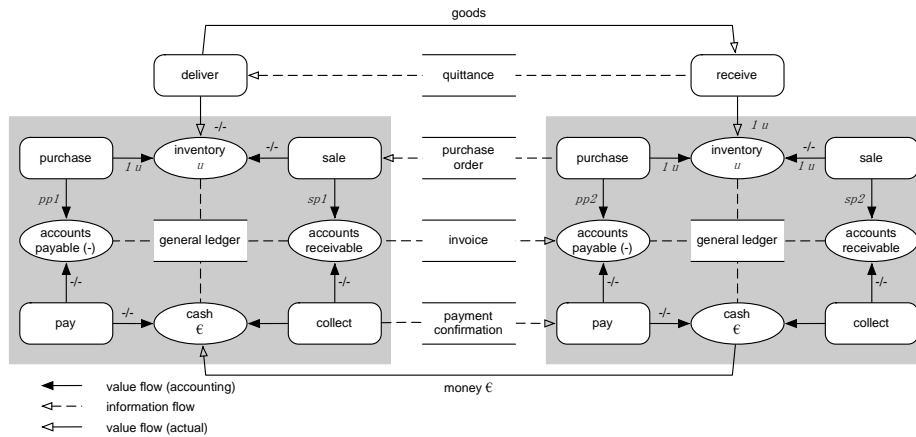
goods

deliver

quittance

receive

-/-

purchase

1 u

inventory
u

-/-

sale

purchase order

purchase

1 u

1 u

inventory
u

-/-

1 u

sale

pp1

sp1

pp2

sp2

accounts payable (-)

general ledger

accounts receivable

invoice

accounts payable (-)

general ledger

accounts receivable

-/-

-/-

-/-

-/-

pay

-/-

cash
€

collect

payment confirmation

pay

-/-

cash
€

collect

value flow (accounting)

information flow

value flow (actual)

money €